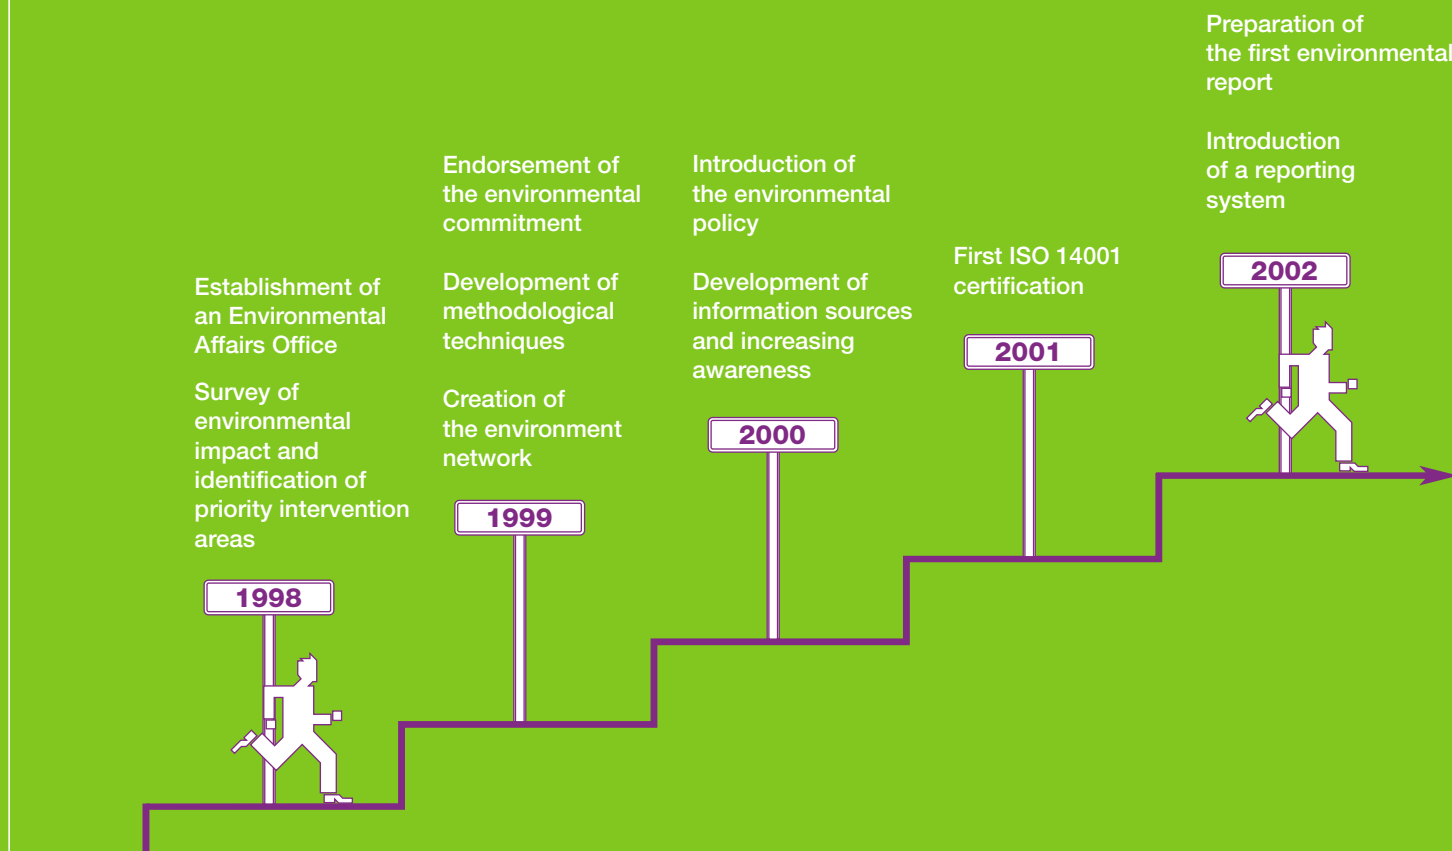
Establishment of an Environmental Affairs Office

Survey of environmental impact and identification of priority intervention areas

1998

Endorsement of the environmental commitment

Development of methodological techniques

Creation of the environment network

1999

Introduction of the environmental policy

Development of information sources and increasing awareness

2000

First ISO 14001 certification

2001

Preparation of the first environmental report

Introduction of a reporting system

2002